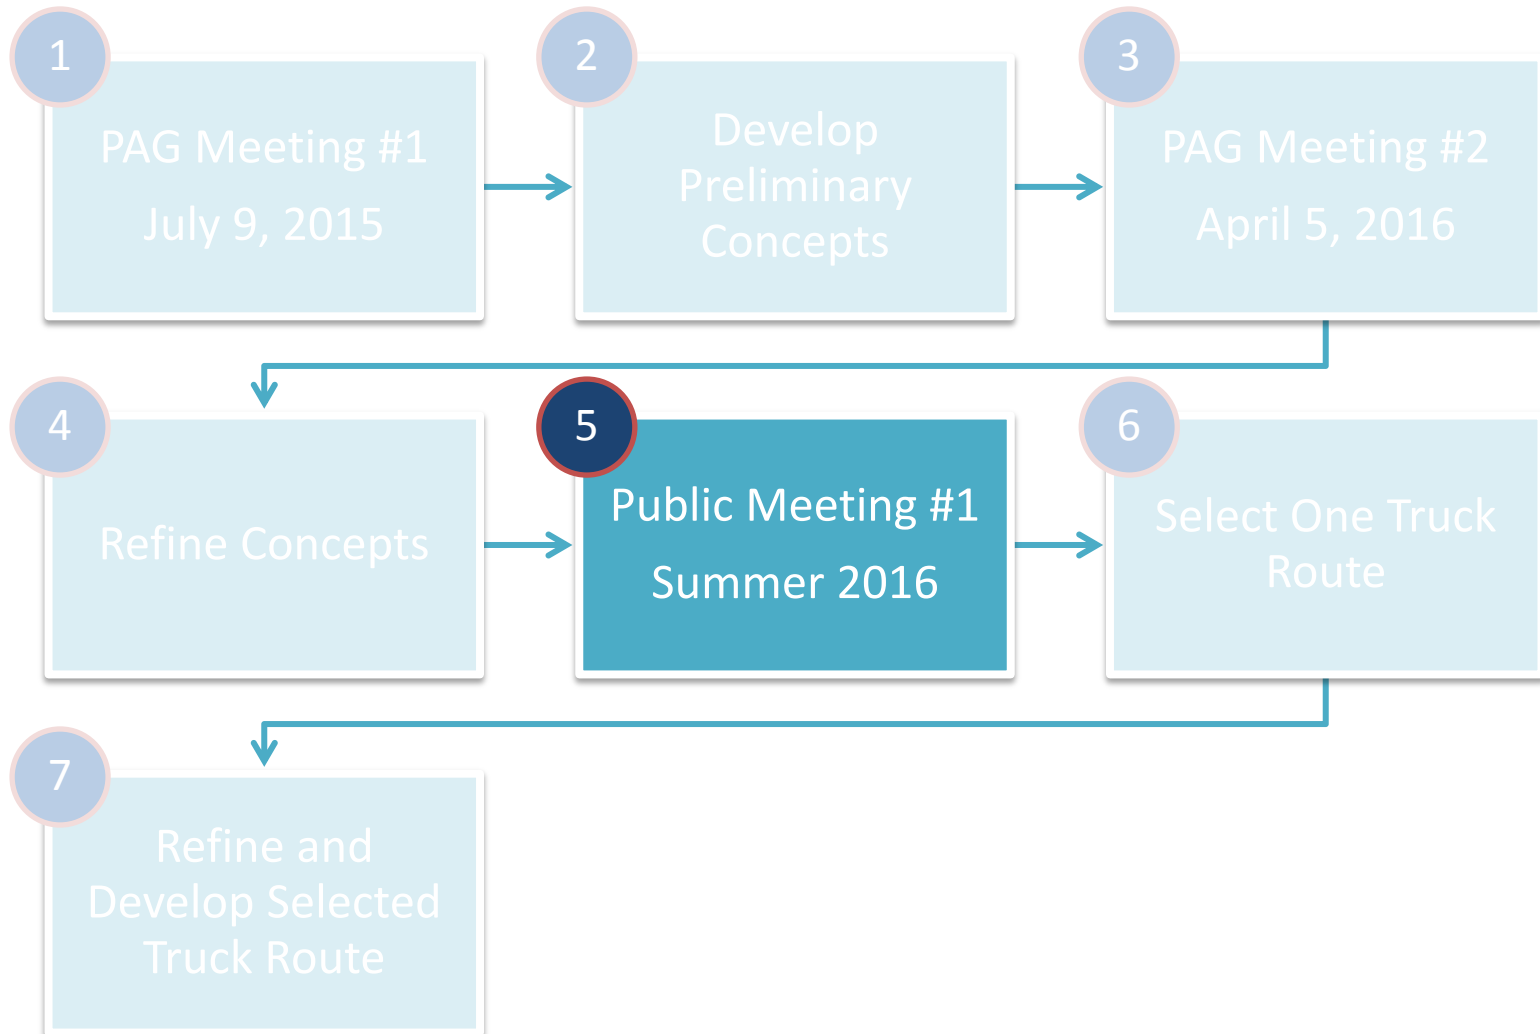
1
PAG Meeting #1
July 9, 2015

2
Develop Preliminary Concepts

3
PAG Meeting #2
April 5, 2016

4
Refine Concepts

5
Public Meeting #1
Summer 2016

6
Select One Truck Route

7
Refine and Develop Selected Truck Route